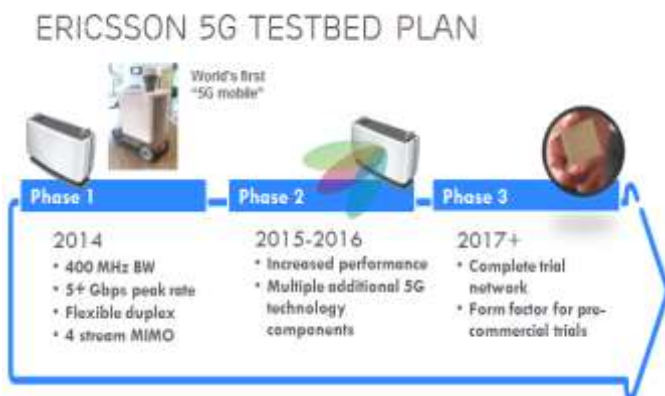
ERICSSON 5G TESTBED PLAN

World's first "5G mobile"

Phase 1

2014
• 400 MHz BW
• 5+ Gbps peak rate
• Flexible duplex
• 4 stream MIMO

Phase 2

2015-2016
• Increased performance
• Multiple additional 5G technology components

Phase 3

2017+
• Complete trial network
• Form factor for pre-commercial trials